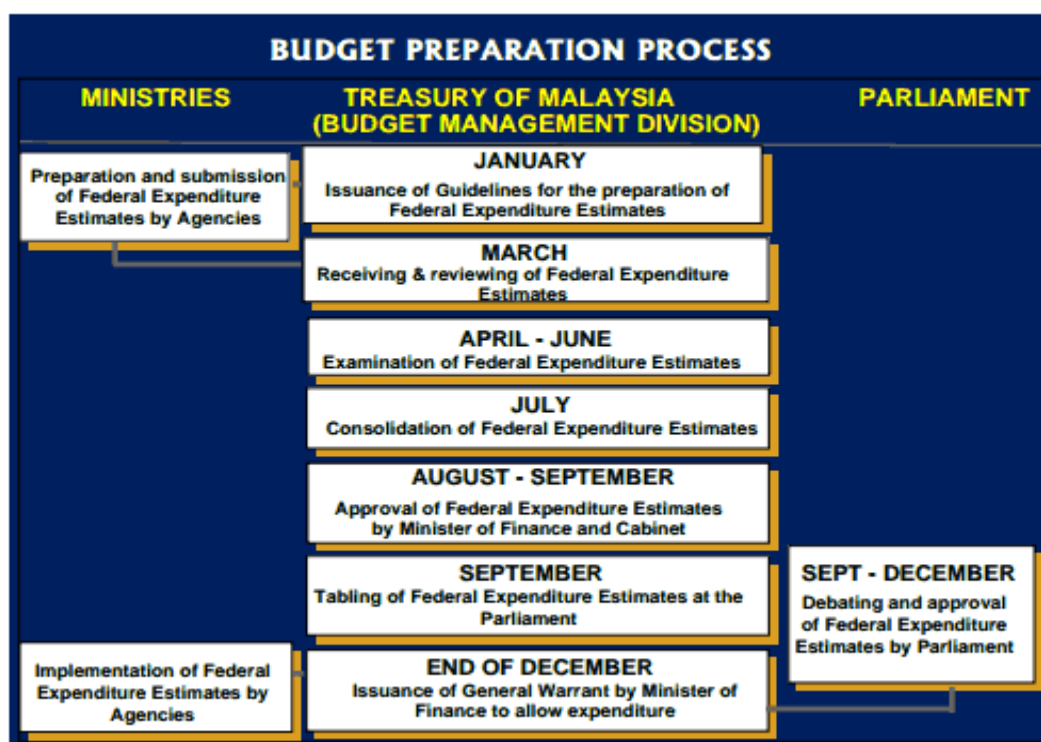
BUDGET PREPARATION PROCESS

MINISTRIES

TREASURY OF MALAYSIA (BUDGET MANAGEMENT DIVISION)

PARLIAMENT

Preparation and submission of Federal Expenditure Estimates by Agencies

JANUARY
Issuance of Guidelines for the preparation of Federal Expenditure Estimates

MARCH
Receiving & reviewing of Federal Expenditure Estimates

APRIL - JUNE
Examination of Federal Expenditure Estimates

JULY
Consolidation of Federal Expenditure Estimates

AUGUST - SEPTEMBER
Approval of Federal Expenditure Estimates by Minister of Finance and Cabinet

SEPTEMBER
Tabling of Federal Expenditure Estimates at the Parliament

SEPT - DECEMBER
Debating and approval of Federal Expenditure Estimates by Parliament

Implementation of Federal Expenditure Estimates by Agencies

END OF DECEMBER
Issuance of General Warrant by Minister of Finance to allow expenditure